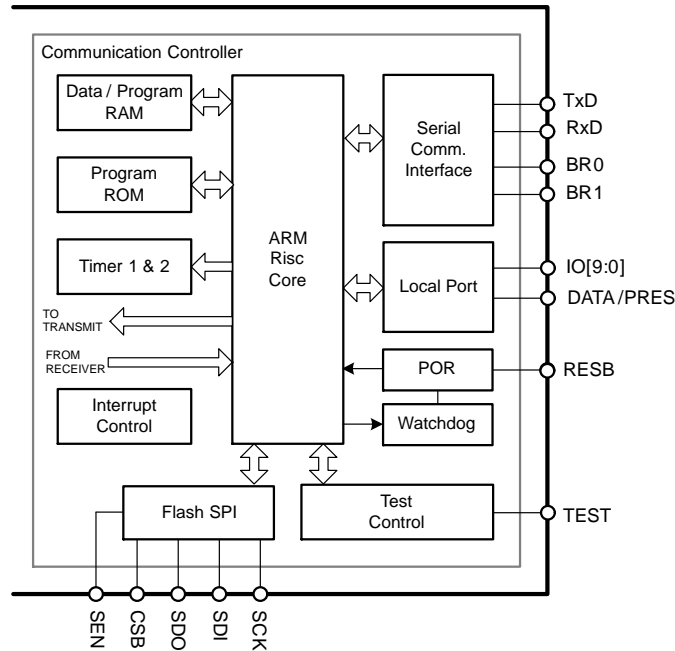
Communication Controller

Data / Program RAM

Program ROM

Timer 1 & 2

TO TRANSMIT

FROM RECEIVER

Interrupt Control

ARM Risc Core

Serial Comm. Interface

TxD

RxD

BR0

BR1

Local Port

IO[9:0]

DATA/PRES

POR

RESB

Watchdog

Flash SPI

Test Control

TEST

SEN

CSB

SDO

SDI

SCK